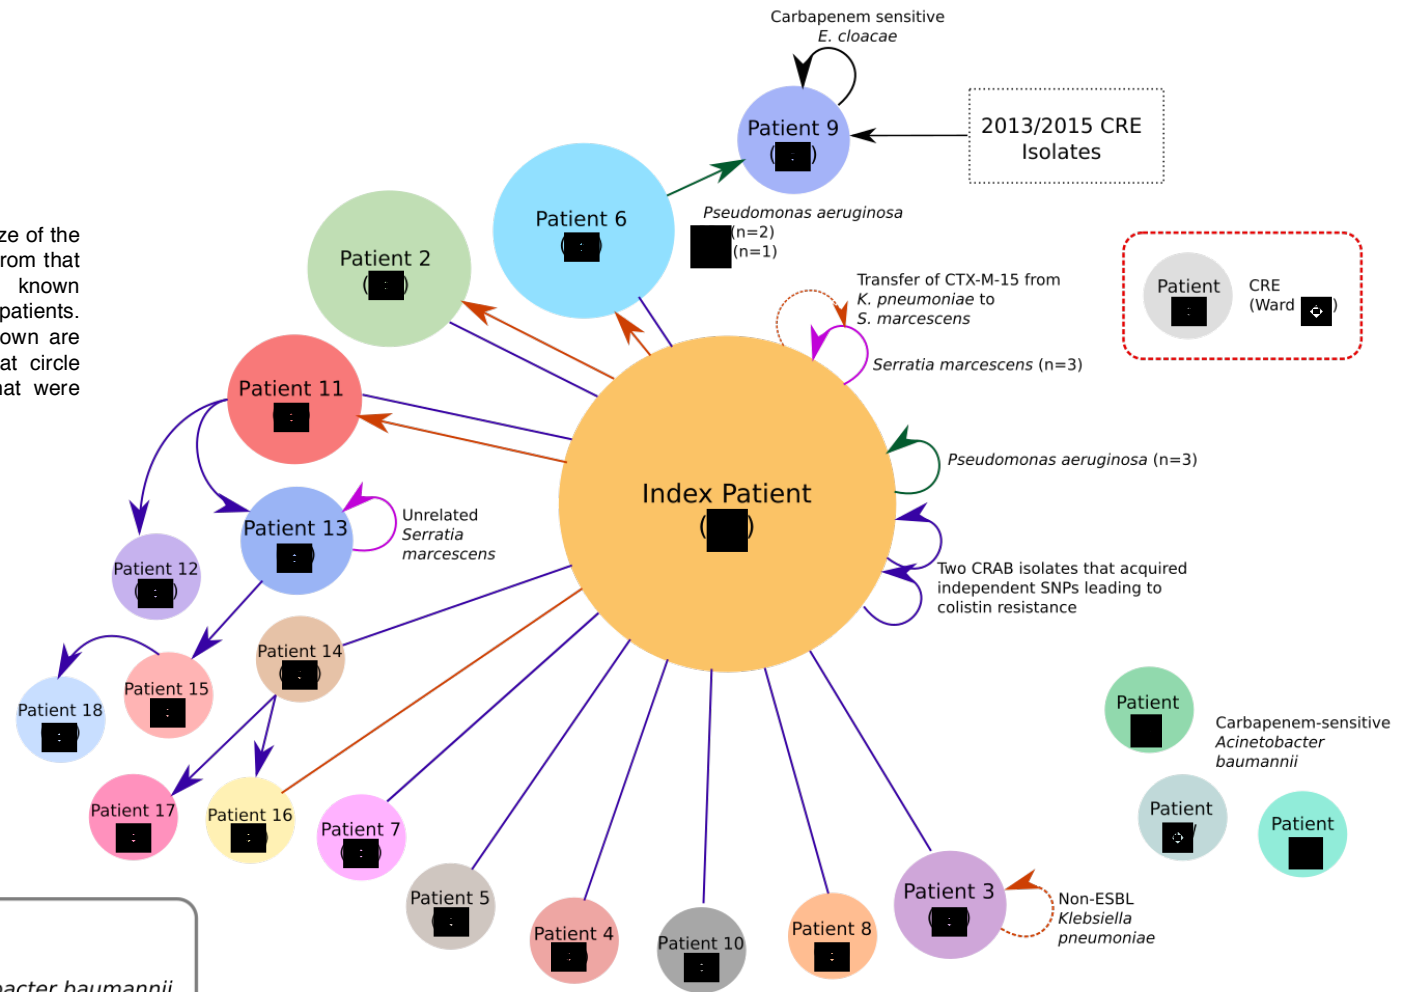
Carbapenem sensitive
E. cloacae

Patient 9
( )

2013/2015 CRE Isolates

ze of the
rom that
known
patients.
own are
at circle
hat were

Patient 6
( )

Pseudomonas aeruginosa
(n=2)
(n=1)

Patient 2
( )

Patient
CRE
(Ward )

Transfer of CTX-M-15 from
K. pneumoniae to
S. marcescens

Serratia marcescens (n=3)

Patient 11

Index Patient
( )

Pseudomonas aeruginosa (n=3)

Patient 13

Unrelated
Serratia
marcescens

Patient 12

Two CRAB isolates that acquired independent SNPs leading to colistin resistance

Patient 14

Patient 15

Patient 18

Patient

Carbapenem-sensitive
Acinetobacter
baumannii

Patient

Patient

Patient 17

Patient 16

Patient 7

Patient 5

Patient 4

Patient 10

Patient 8

Patient 3

Non-ESBL
Klebsiella
pneumoniae

bacter baumannii